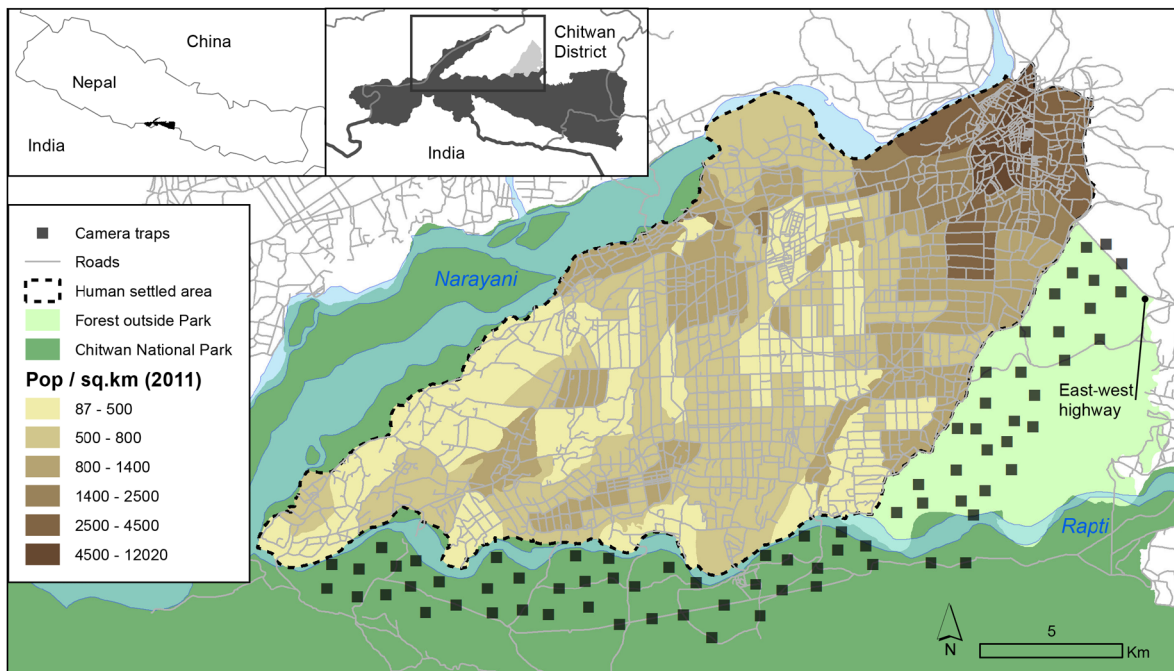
China
Nepal
India

Chitwan District
India

Camera traps
Roads
Human settled area
Forest outside Park
Chitwan National Park
Pop / sq.km (2011)
87 - 500
500 - 800
800 - 1400
1400 - 2500
2500 - 4500
4500 - 12020

Narayani
East-west highway
Rapti
N
5
Km